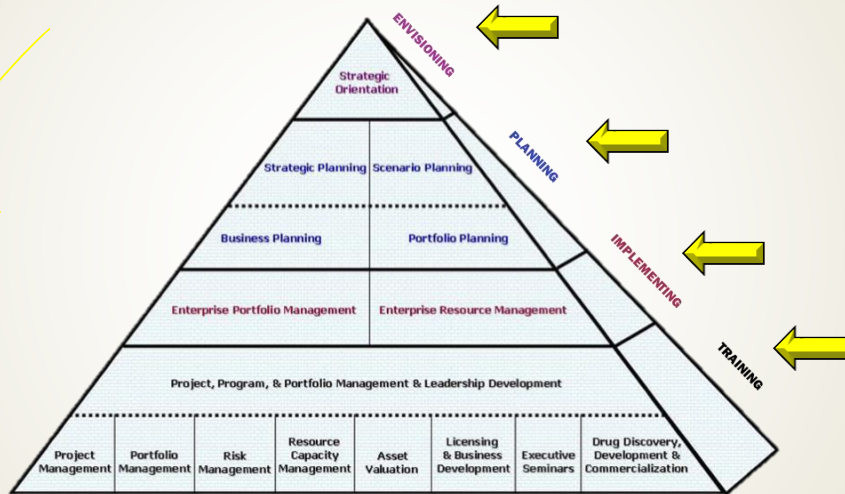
ENVISIONING

PLANNING

IMPLEMENTING

TRAINING

Strategic Orientation

Strategic Planning

Scenario Planning

Business Planning

Portfolio Planning

Enterprise Portfolio Management

Enterprise Resource Management

Project, Program, & Portfolio Management & Leadership Development

| Project Management | Portfolio Management | Risk Management | Resource Capacity Management | Asset Valuation | Licensing & Business Development | Executive Seminars | Drug Discovery, Development & Commercialization |
|---|---|---|---|---|---|---|---|